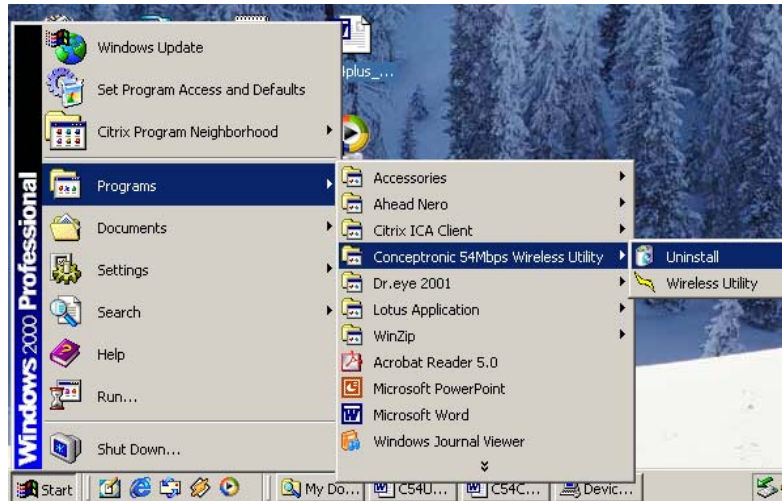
Windows Update
Set Program Access and Defaults
Citrix Program Neighborhood
Programs
Documents
Settings
Search
Help
Run...
Shut Down...

Windows 2000 Professional

plus_...

Accessories
Ahead Nero
Citrix ICA Client
Conceptronic 54Mbps Wireless Utility
Dr.eye 2001
Lotus Application
WinZip
Acrobat Reader 5.0
Microsoft PowerPoint
Microsoft Word
Windows Journal Viewer

Uninstall
Wireless Utility

Start
My Do...
C54U...
C54C...
Devic...